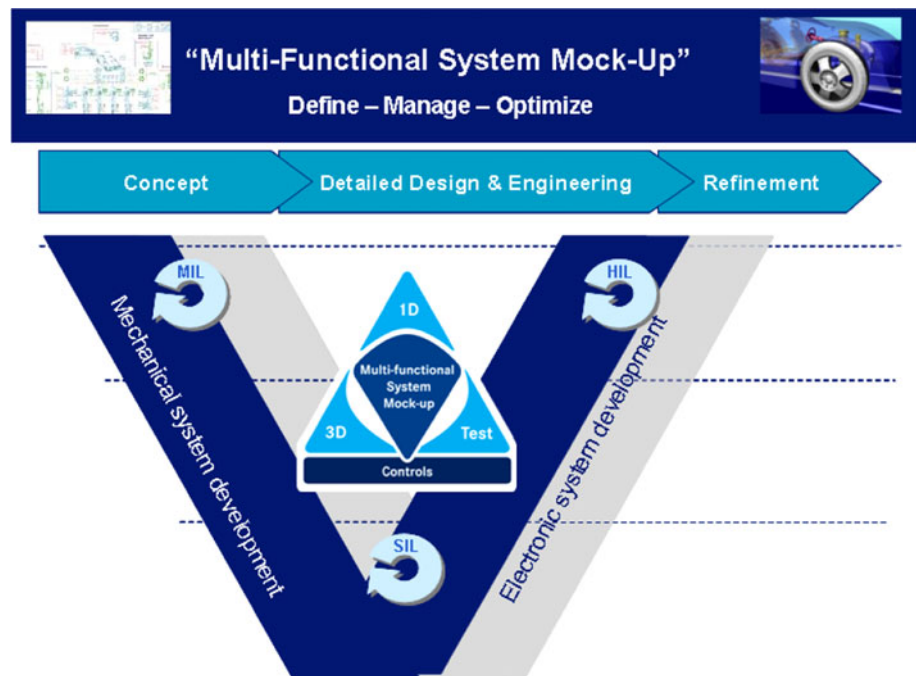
“Multi-Functional System Mock-Up”

Define – Manage – Optimize

Concept

Detailed Design & Engineering

Refinement

MIL

Mechanical system development

HIL

Electronic system development

1D

Multi-functional System Mock-up

3D

Test

Controls

SIL